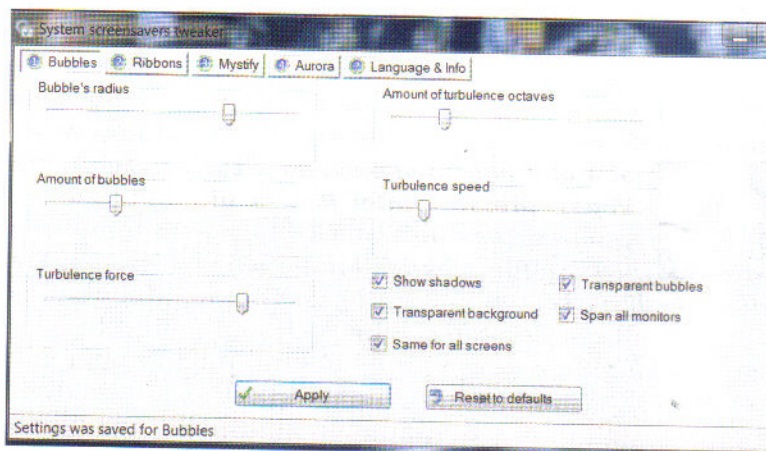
System screensavers tweaker

Bubbles | Ribbons | Mystify | Aurora | Language & Info

Bubble's radius

Amount of turbulence octaves

Amount of bubbles

Turbulence speed

Turbulence force

Show shadows

Transparent bubbles

Transparent background

Span all monitors

Same for all screens

Apply

Reset to defaults

Settings was saved for Bubbles